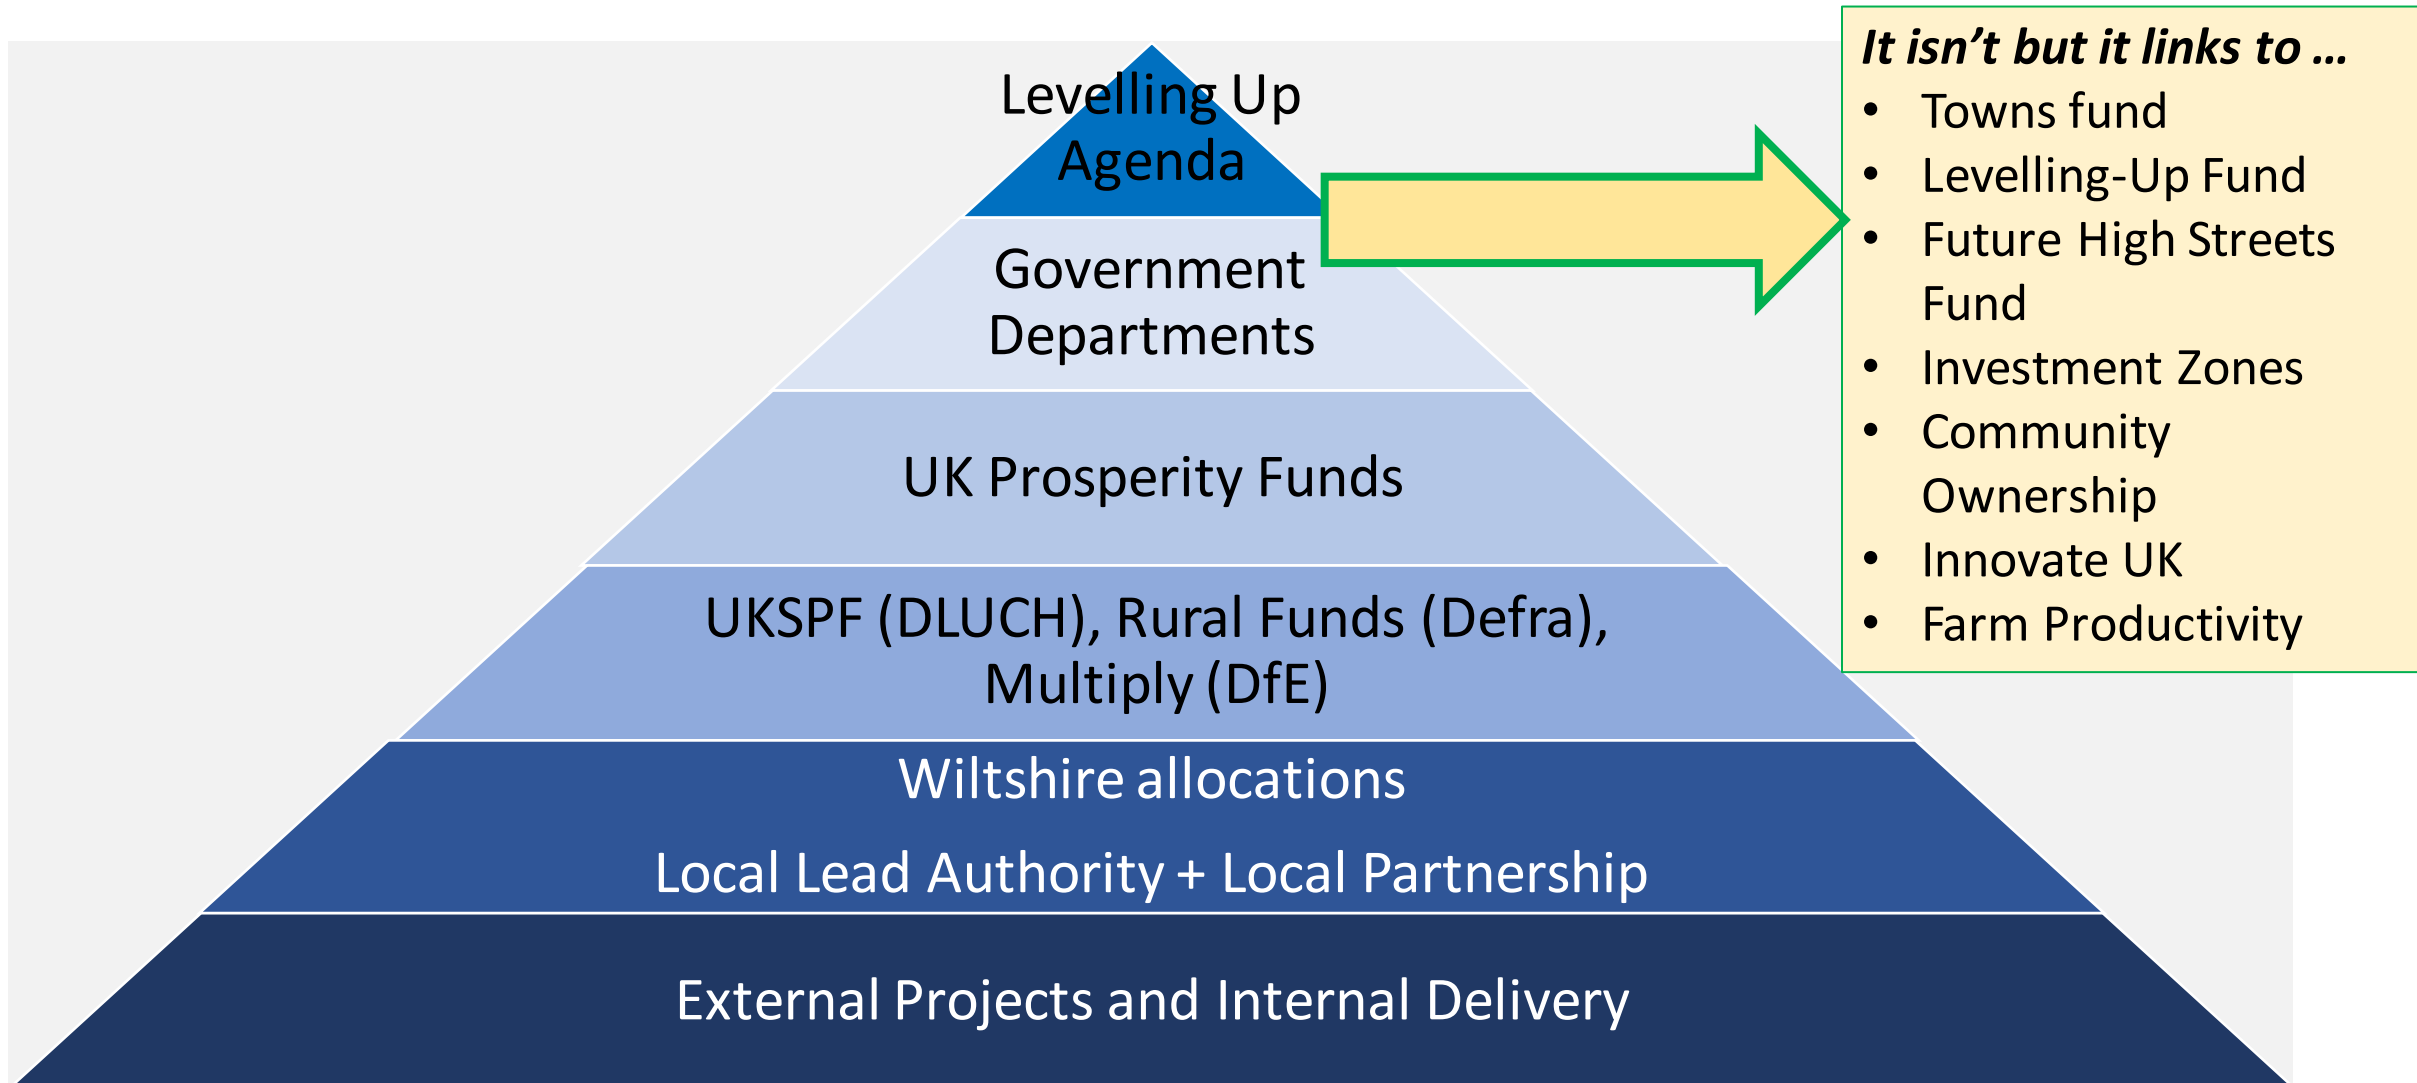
Levelling Up Agenda

Government Departments

UK Prosperity Funds

UKSPF (DLUCH), Rural Funds (Defra), Multiply (DfE)

Wiltshire allocations

Local Lead Authority + Local Partnership

External Projects and Internal Delivery

*It isn't but it links to ...*
- Towns fund
- Levelling-Up Fund
- Future High Streets Fund
- Investment Zones
- Community Ownership
- Innovate UK
- Farm Productivity